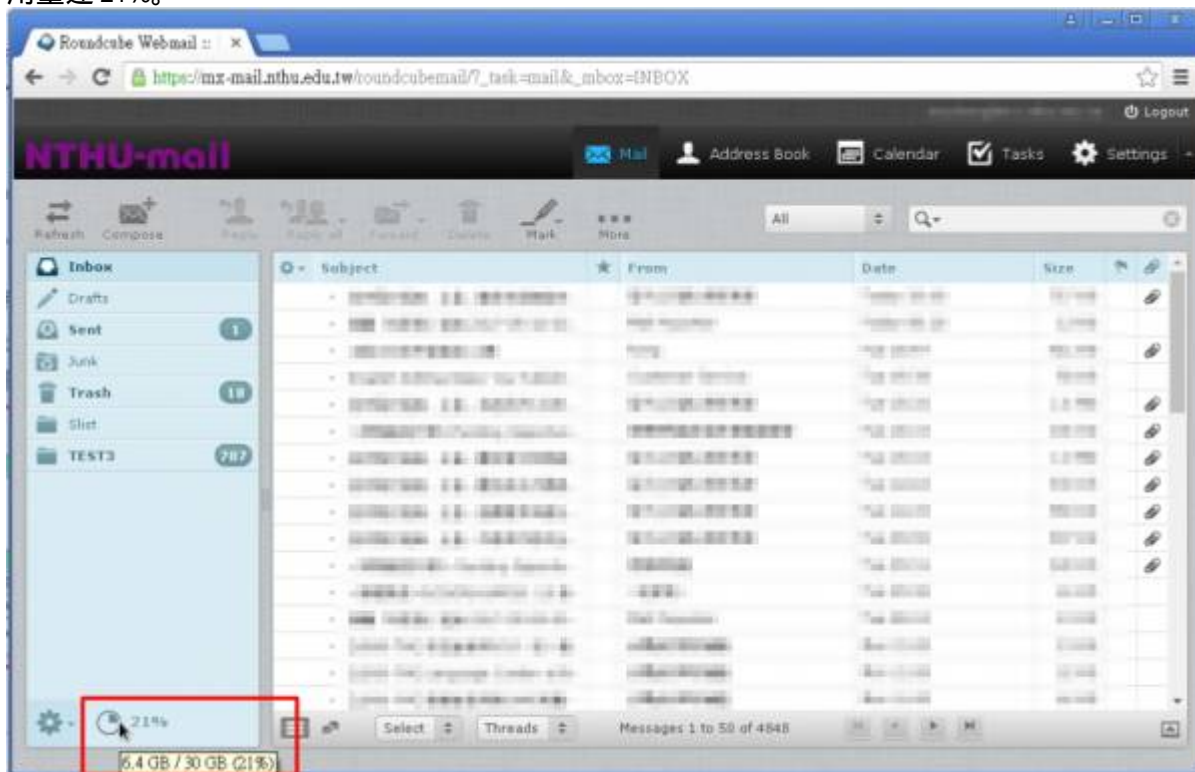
用量達 21%。

Roundcube Webmail :: ×

https://mx-mail.nthu.edu.tw/roundcubemail/?_task=mail&_mbox=INBOX

Logout

NTHU-mail

Mail Address Book Calendar Tasks Settings

Refresh Compose Reply Reply all Forward Delete Mark More

All

Inbox
Drafts
Sent 1
Junk
Trash 18
Slist
TEST3 787

Subject From Date Size

21%

6.4 GB / 30 GB (21%)

Select Threads Messages 1 to 50 of 4848